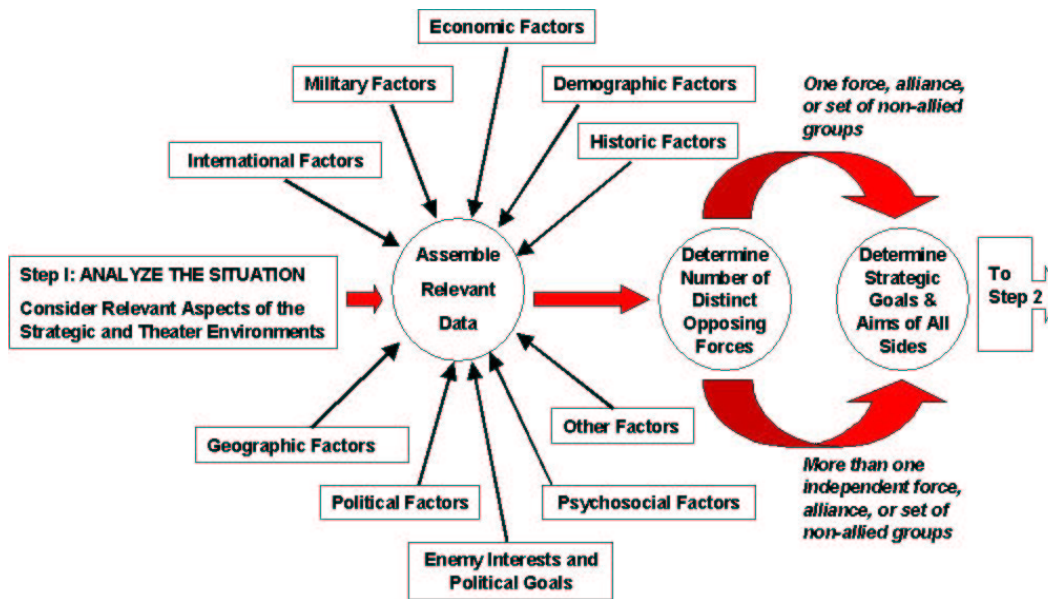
Economic Factors

Military Factors

Demographic Factors

One force, alliance, or set of non-allied groups

Historic Factors

International Factors

Step I: ANALYZE THE SITUATION

Consider Relevant Aspects of the Strategic and Theater Environments

Assemble Relevant Data

Determine Number of Distinct Opposing Forces

Determine Strategic Goals & Aims of All Sides

To Step 2

Other Factors

Geographic Factors

Political Factors

Psychosocial Factors

More than one independent force, alliance, or set of non-allied groups

Enemy Interests and Political Goals